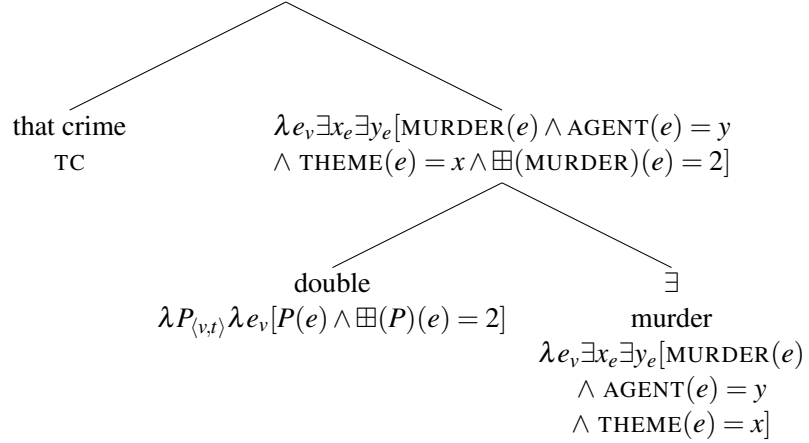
that crime
TC

$\lambda e_v \exists x_e \exists y_e [\text{MURDER}(e) \wedge \text{AGENT}(e) = y$
$\wedge\ \text{THEME}(e) = x \wedge \boxplus(\text{MURDER})(e) = 2]$

double
$\lambda P_{\langle v,t \rangle} \lambda e_v [P(e) \wedge \boxplus(P)(e) = 2]$

$\exists$
murder
$\lambda e_v \exists x_e \exists y_e [\text{MURDER}(e)$
$\wedge\ \text{AGENT}(e) = y$
$\wedge\ \text{THEME}(e) = x]$